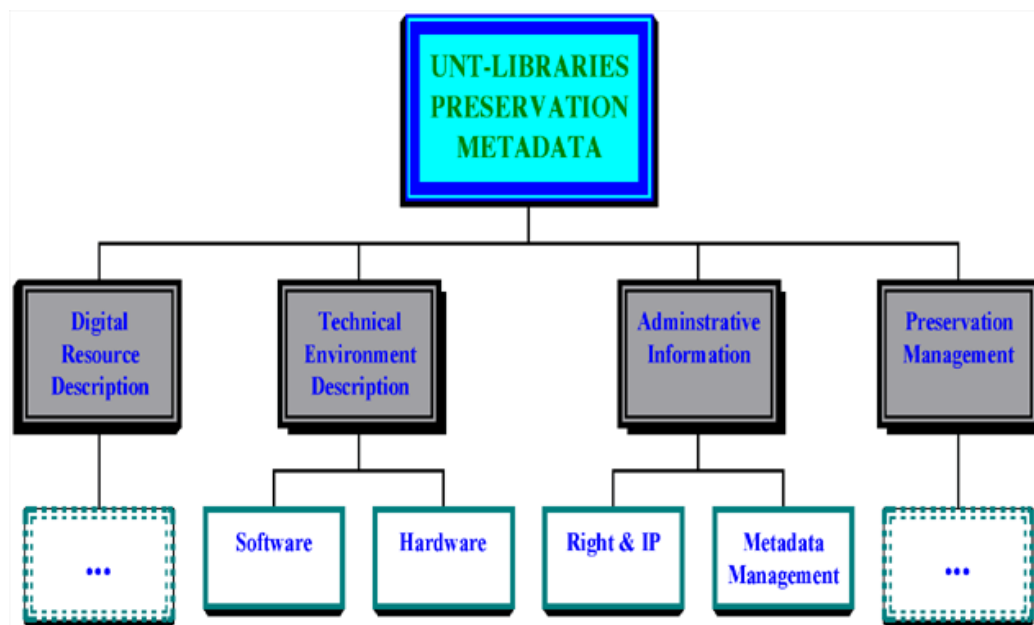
UNT-LIBRARIES PRESERVATION METADATA

Digital Resource Description

Technical Environment Description

Adminstrative Information

Preservation Management

...

Software

Hardware

Right & IP

Metadata Management

...